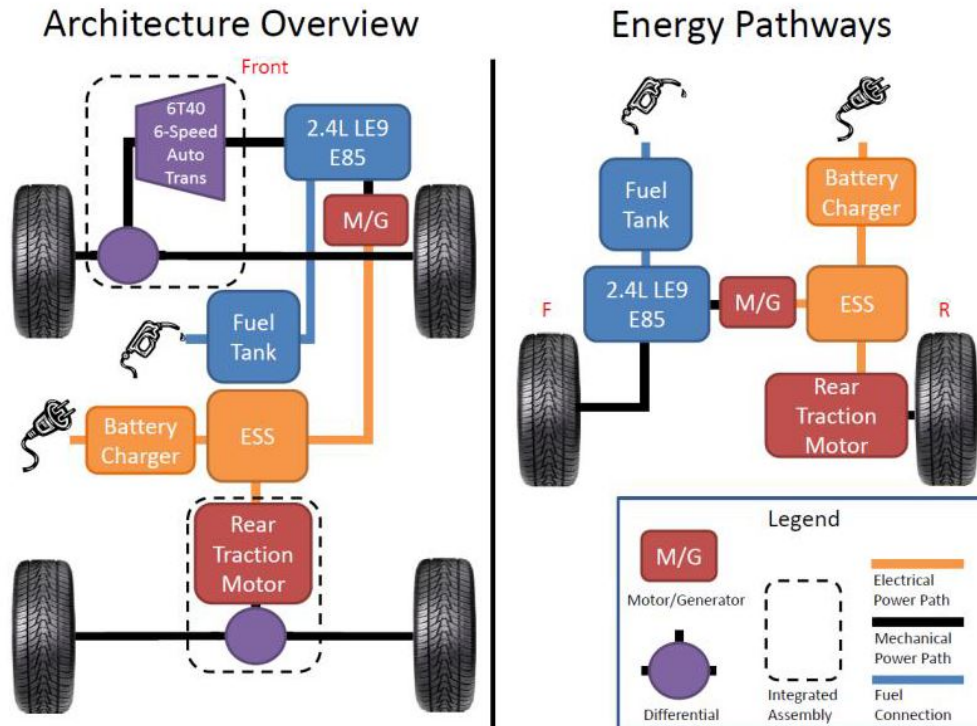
Architecture Overview

Front

6T40 6-Speed Auto Trans

2.4L LE9 E85

M/G

Fuel Tank

Battery Charger

ESS

Rear Traction Motor

Energy Pathways

Fuel Tank

Battery Charger

F

2.4L LE9 E85

M/G

ESS

R

Rear Traction Motor

Legend

M/G

Motor/Generator

Differential

Integrated Assembly

Electrical Power Path

Mechanical Power Path

Fuel Connection